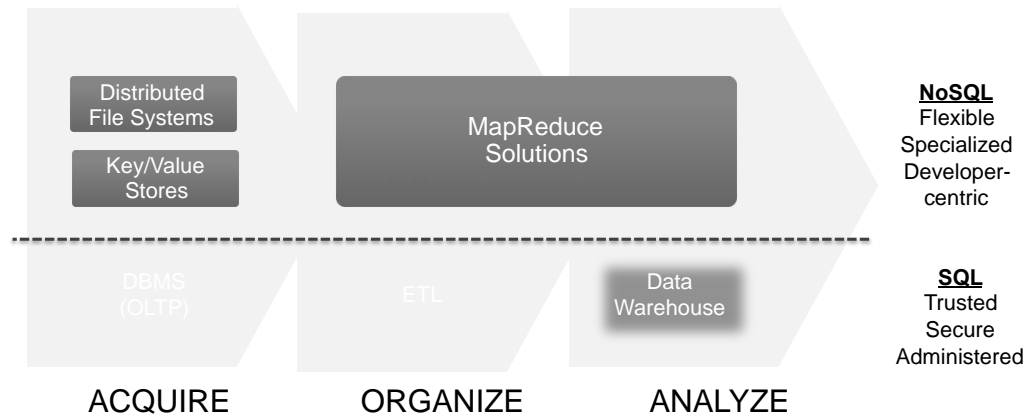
Distributed File Systems

Key/Value Stores

MapReduce Solutions

NoSQL
Flexible
Specialized
Developer-centric

DBMS (OLTP)

ETL

Data Warehouse

SQL
Trusted
Secure
Administered

ACQUIRE

ORGANIZE

ANALYZE